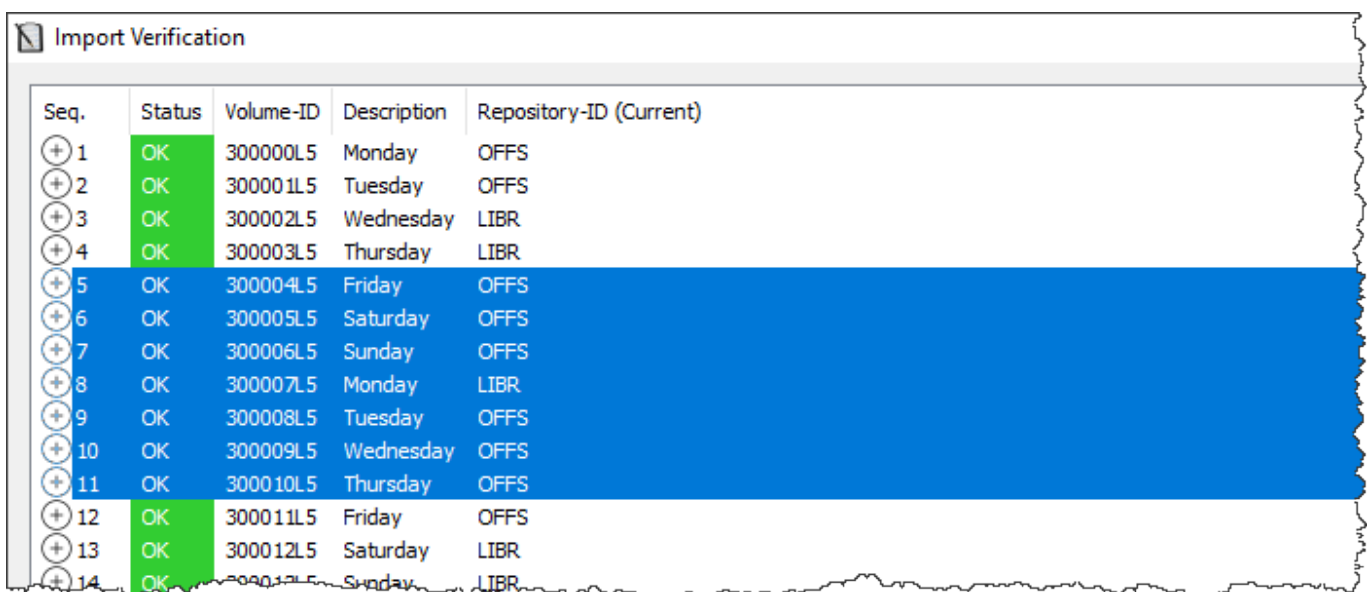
Import Verification

| Seq. | Status | Volume-ID | Description | Repository-ID (Current) |
|---|---|---|---|---|
| 1 | OK | 300000L5 | Monday | OFFS |
| 2 | OK | 300001L5 | Tuesday | OFFS |
| 3 | OK | 300002L5 | Wednesday | LIBR |
| 4 | OK | 300003L5 | Thursday | LIBR |
| 5 | OK | 300004L5 | Friday | OFFS |
| 6 | OK | 300005L5 | Saturday | OFFS |
| 7 | OK | 300006L5 | Sunday | OFFS |
| 8 | OK | 300007L5 | Monday | LIBR |
| 9 | OK | 300008L5 | Tuesday | OFFS |
| 10 | OK | 300009L5 | Wednesday | OFFS |
| 11 | OK | 300010L5 | Thursday | OFFS |
| 12 | OK | 300011L5 | Friday | OFFS |
| 13 | OK | 300012L5 | Saturday | LIBR |
| 14 | OK | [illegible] | Sunday | LIBR |